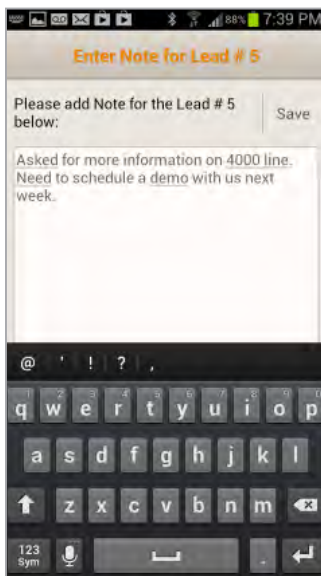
88% 7:39 PM

Enter Note for Lead # 5

Please add Note for the Lead # 5 below:

Save

Asked for more information on 4000 line. Need to schedule a demo with us next week.

@ ' ! ? ,

q w e r t y u i o p
a s d f g h j k l
z x c v b n m
123 Sym .